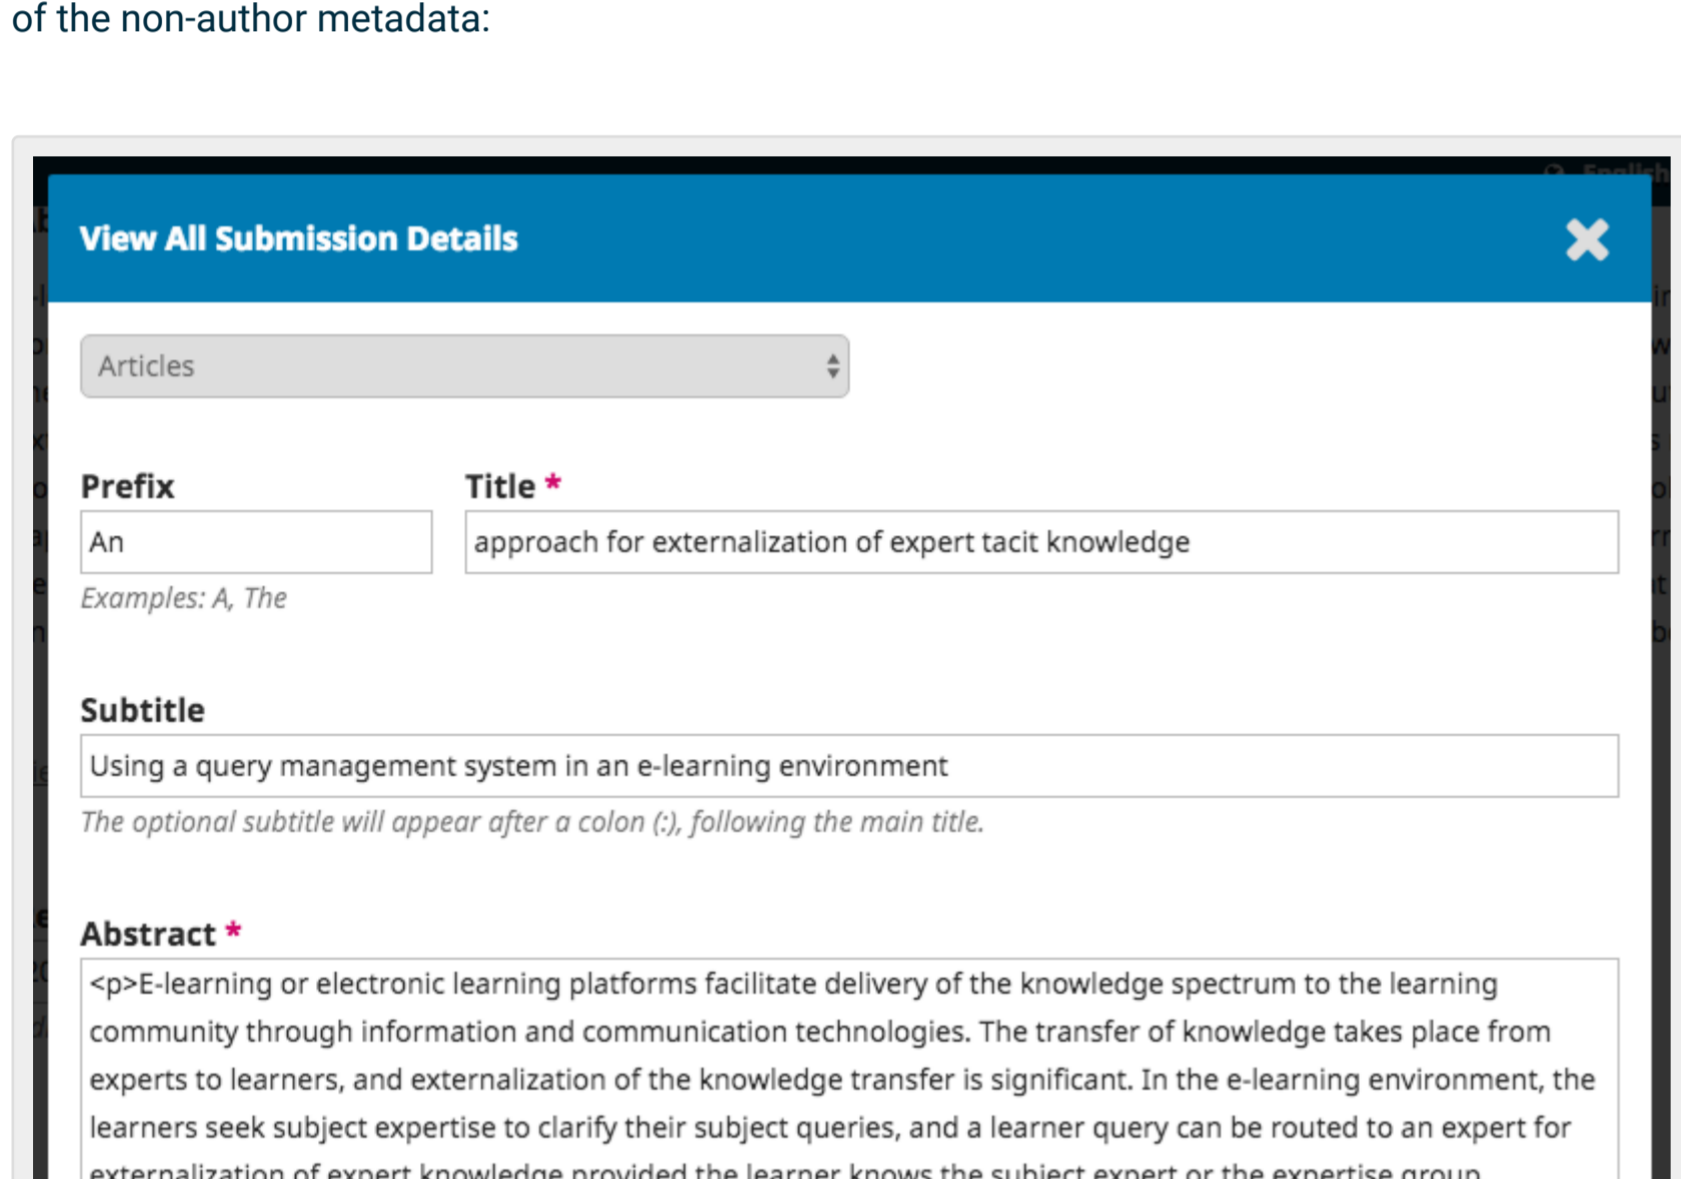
of the non-author metadata:

View All Submission Details

Articles

Prefix

An

Examples: A, The

Title *

approach for externalization of expert tacit knowledge

Subtitle

Using a query management system in an e-learning environment

The optional subtitle will appear after a colon (:), following the main title.

Abstract *

<p>E-learning or electronic learning platforms facilitate delivery of the knowledge spectrum to the learning community through information and communication technologies. The transfer of knowledge takes place from experts to learners, and externalization of the knowledge transfer is significant. In the e-learning environment, the learners seek subject expertise to clarify their subject queries, and a learner query can be routed to an expert for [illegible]